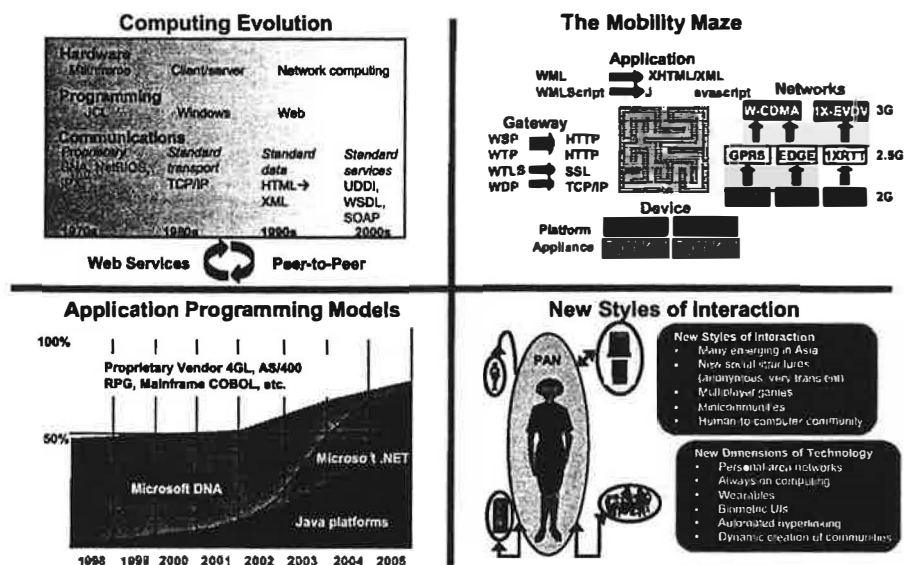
Computing Evolution

Hardware
Mainframe Client/server Network computing

Programming
JCL Windows Web

Communications
Proprietary SNA, NetBIOS, IPX | Standard transport TCP/IP | Standard data HTML → XML | Standard services UDDI, WSDL, SOAP

1970s 1980s 1990s 2000s

Web Services Peer-to-Peer

The Mobility Maze

Application
WML → XHTML/XML
WMLScript → J avascript

Gateway
WSP → HTTP
WTP → HTTP
WTLS → SSL
WDP → TCP/IP

Networks
W-CDMA 1X-EVDV 3G
GPRS EDGE 1XRTT 2.5G
2G

Device
Platform
Appliance

Application Programming Models

100%
Proprietary Vendor 4GL, AS/400 RPG, Mainframe COBOL, etc.
50%
Microsoft DNA
Microso t .NET
Java platforms

1998 1999 2000 2001 2002 2003 2004 2005

New Styles of Interaction

PAN

New Styles of Interaction
• Many emerging in Asia
• New social structures (anonymous, very transient)
• Multiplayer games
• Minicommunities
• Human-to-computer community

New Dimensions of Technology
• Personal-area networks
• Always-on computing
• Wearables
• Biometric UIs
• Automated hyperlinking
• Dynamic creation of communities